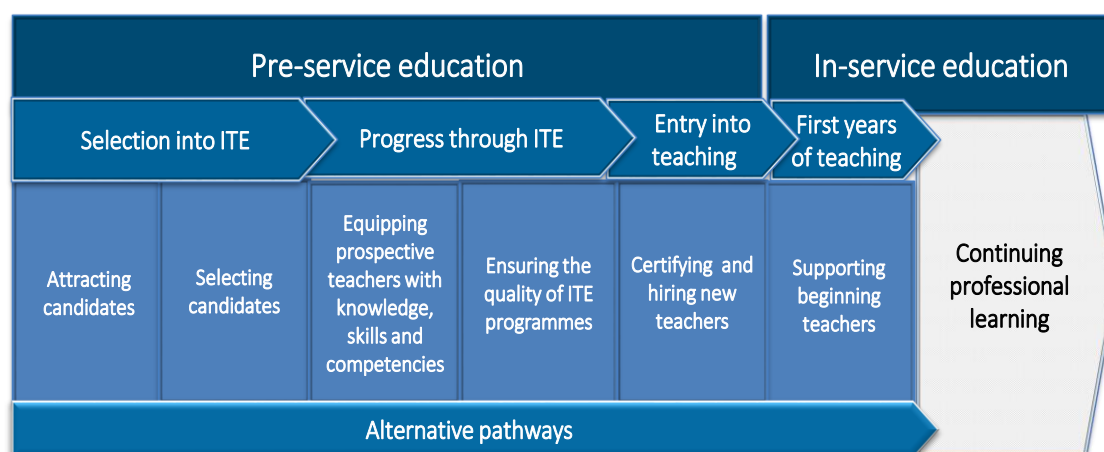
Pre-service education

In-service education

Selection into ITE

Progress through ITE

Entry into teaching

First years of teaching

Attracting candidates

Selecting candidates

Equipping prospective teachers with knowledge, skills and competencies

Ensuring the quality of ITE programmes

Certifying and hiring new teachers

Supporting beginning teachers

Continuing professional learning

Alternative pathways